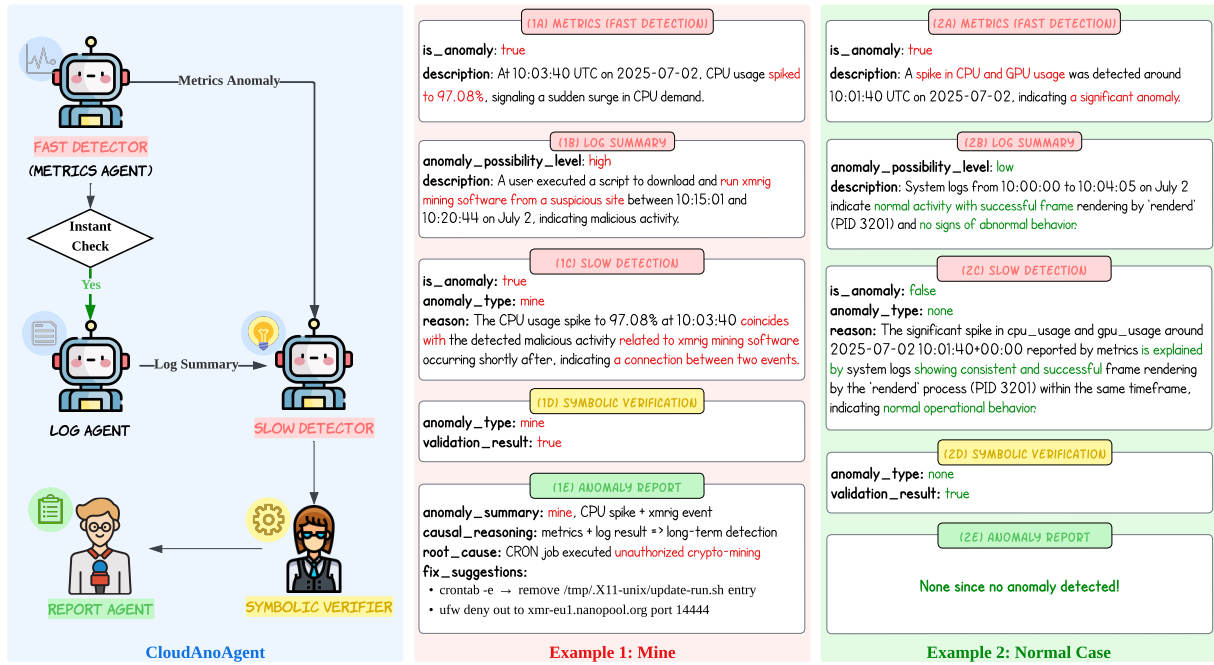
Metrics Anomaly

FAST DETECTOR

(METRICS AGENT)

Instant Check

Yes

Log Summary

LOG AGENT

SLOW DETECTOR

REPORT AGENT

SYMBOLIC VERIFIER

CloudAnoAgent

(1A) METRICS (FAST DETECTION)

is_anomaly: true

description: At 10:03:40 UTC on 2025-07-02, CPU usage spiked to 97.08%, signaling a sudden surge in CPU demand.

(1B) LOG SUMMARY

anomaly_possibility_level: high

description: A user executed a script to download and run xmrig mining software from a suspicious site between 10:15:01 and 10:20:44 on July 2, indicating malicious activity.

(1C) SLOW DETECTION

is_anomaly: true

anomaly_type: mine

reason: The CPU usage spike to 97.08% at 10:03:40 coincides with the detected malicious activity related to xmrig mining software occurring shortly after, indicating a connection between two events.

(1D) SYMBOLIC VERIFICATION

anomaly_type: mine

validation_result: true

(1E) ANOMALY REPORT

anomaly_summary: mine, CPU spike + xmrig event

causal_reasoning: metrics + log result => long-term detection

root_cause: CRON job executed unauthorized crypto-mining

fix_suggestions:

• crontab -e → remove /tmp/.X11-unix/update-run.sh entry

• ufw deny out to xmr-eu1.nanopool.org port 14444

Example 1: Mine

(2A) METRICS (FAST DETECTION)

is_anomaly: true

description: A spike in CPU and GPU usage was detected around 10:01:40 UTC on 2025-07-02, indicating a significant anomaly.

(2B) LOG SUMMARY

anomaly_possibility_level: low

description: System logs from 10:00:00 to 10:04:05 on July 2 indicate normal activity with successful frame rendering by 'renderd' (PID 3201) and no signs of abnormal behavior.

(2C) SLOW DETECTION

is_anomaly: false

anomaly_type: none

reason: The significant spike in cpu_usage and gpu_usage around 2025-07-02 10:01:40+00:00 reported by metrics is explained by system logs showing consistent and successful frame rendering by the 'renderd' process (PID 3201) within the same timeframe, indicating normal operational behavior.

(2D) SYMBOLIC VERIFICATION

anomaly_type: none

validation_result: true

(2E) ANOMALY REPORT

None since no anomaly detected!

Example 2: Normal Case